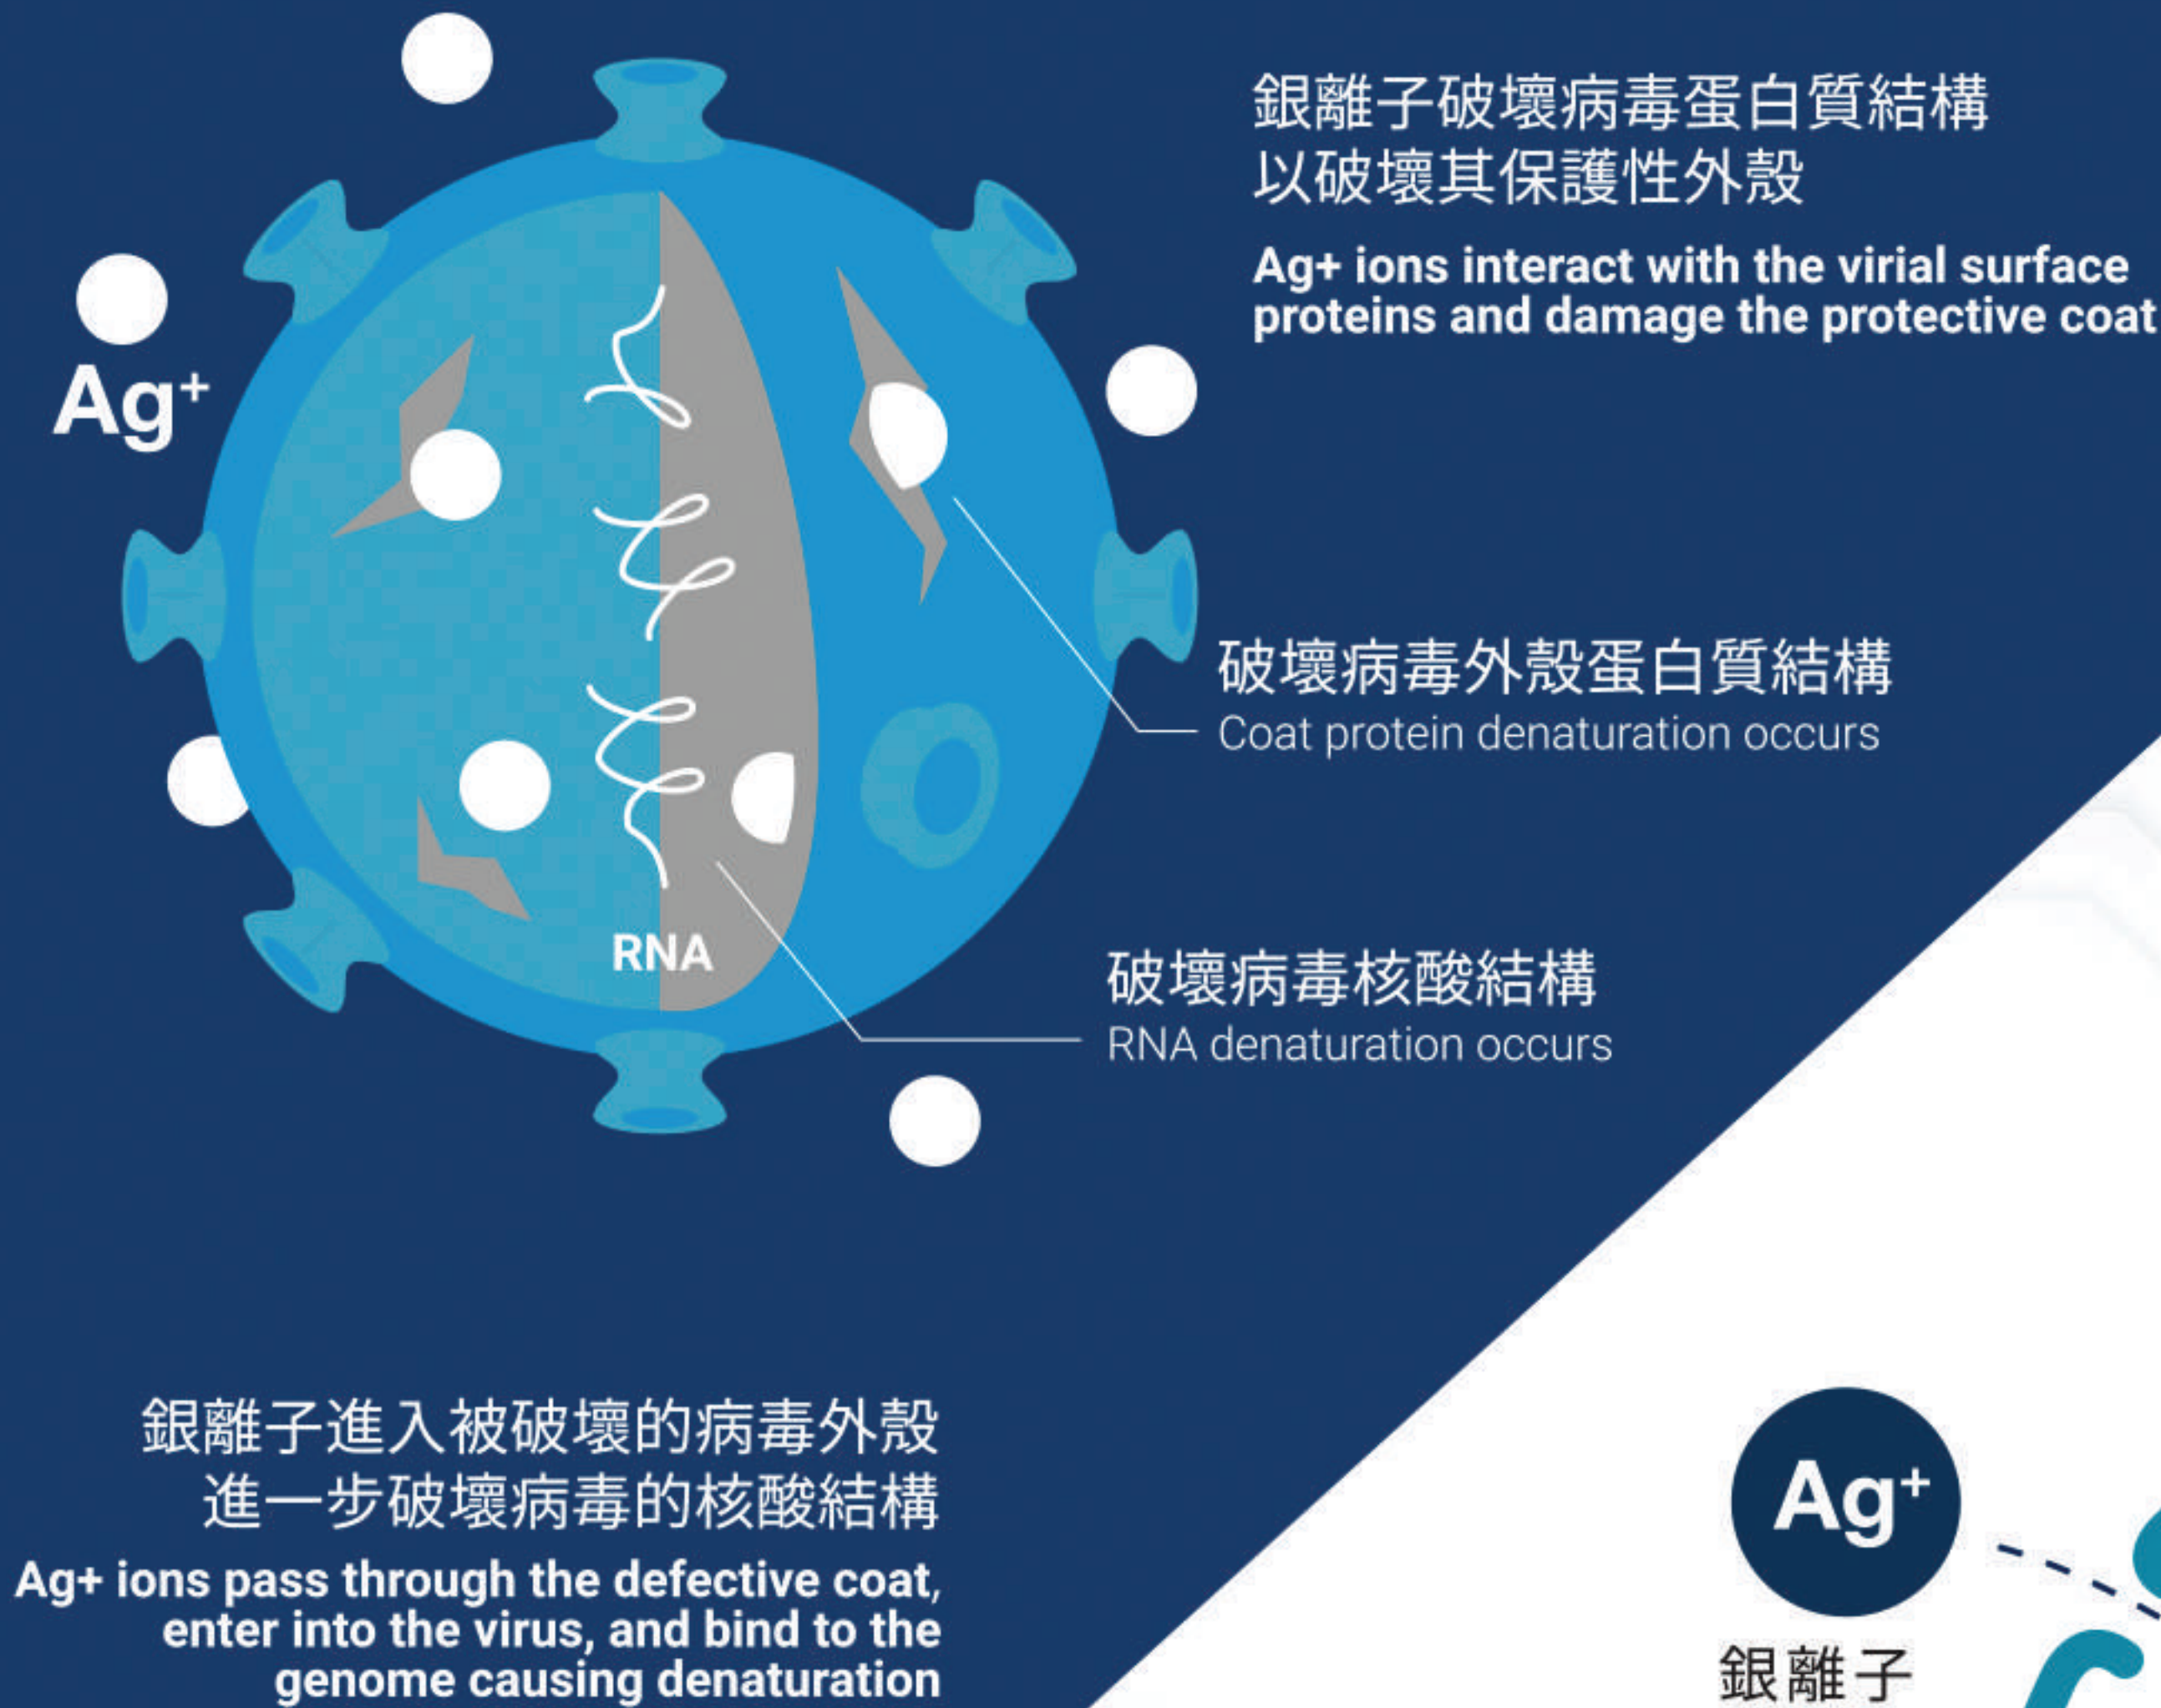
Ag⁺

銀離子破壞病毒蛋白質結構
以破壞其保護性外殼

Ag+ ions interact with the virial surface proteins and damage the protective coat

破壞病毒外殼蛋白質結構
Coat protein denaturation occurs

RNA

破壞病毒核酸結構
RNA denaturation occurs

銀離子進入被破壞的病毒外殼
進一步破壞病毒的核酸結構

Ag+ ions pass through the defective coat, enter into the virus, and bind to the genome causing denaturation

Ag⁺
銀離子